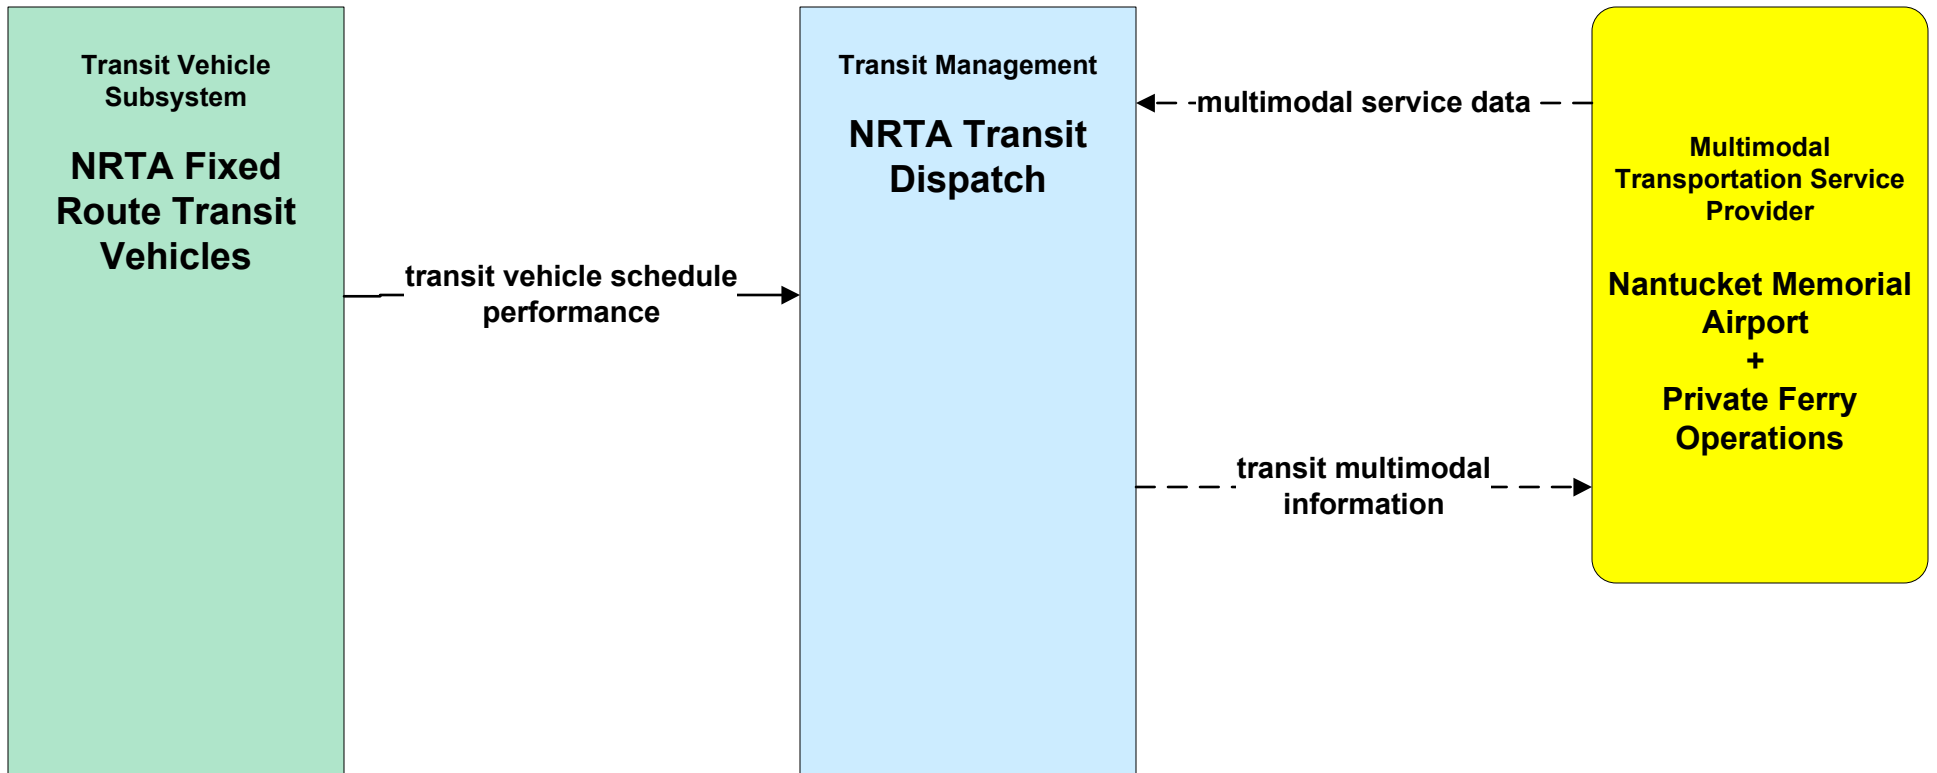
Transit Vehicle Subsystem

NRTA Fixed Route Transit Vehicles

transit vehicle schedule performance

Transit Management

NRTA Transit Dispatch

multimodal service data

transit multimodal information

Multimodal Transportation Service Provider

Nantucket Memorial Airport
+
Private Ferry Operations